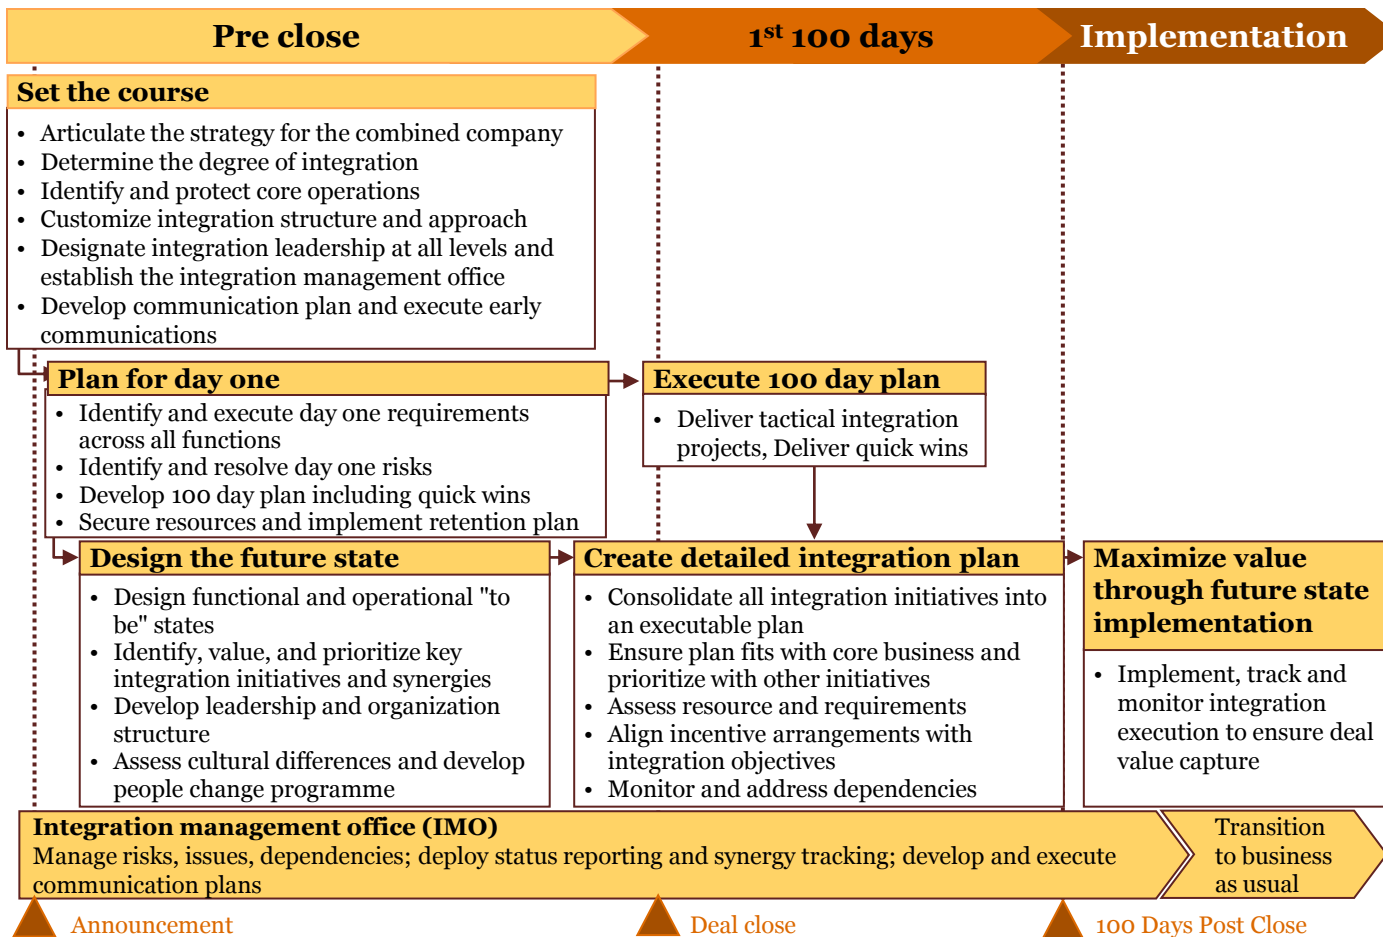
Pre close

1st 100 days

Implementation

Set the course

- Articulate the strategy for the combined company
- Determine the degree of integration
- Identify and protect core operations
- Customize integration structure and approach
- Designate integration leadership at all levels and establish the integration management office
- Develop communication plan and execute early communications

Plan for day one

- Identify and execute day one requirements across all functions
- Identify and resolve day one risks
- Develop 100 day plan including quick wins
- Secure resources and implement retention plan

Execute 100 day plan

- Deliver tactical integration projects, Deliver quick wins

Design the future state

- Design functional and operational "to be" states
- Identify, value, and prioritize key integration initiatives and synergies
- Develop leadership and organization structure
- Assess cultural differences and develop people change programme

Create detailed integration plan

- Consolidate all integration initiatives into an executable plan
- Ensure plan fits with core business and prioritize with other initiatives
- Assess resource and requirements
- Align incentive arrangements with integration objectives
- Monitor and address dependencies

Maximize value through future state implementation

- Implement, track and monitor integration execution to ensure deal value capture

Integration management office (IMO)
Manage risks, issues, dependencies; deploy status reporting and synergy tracking; develop and execute communication plans

Transition to business as usual

Announcement

Deal close

100 Days Post Close